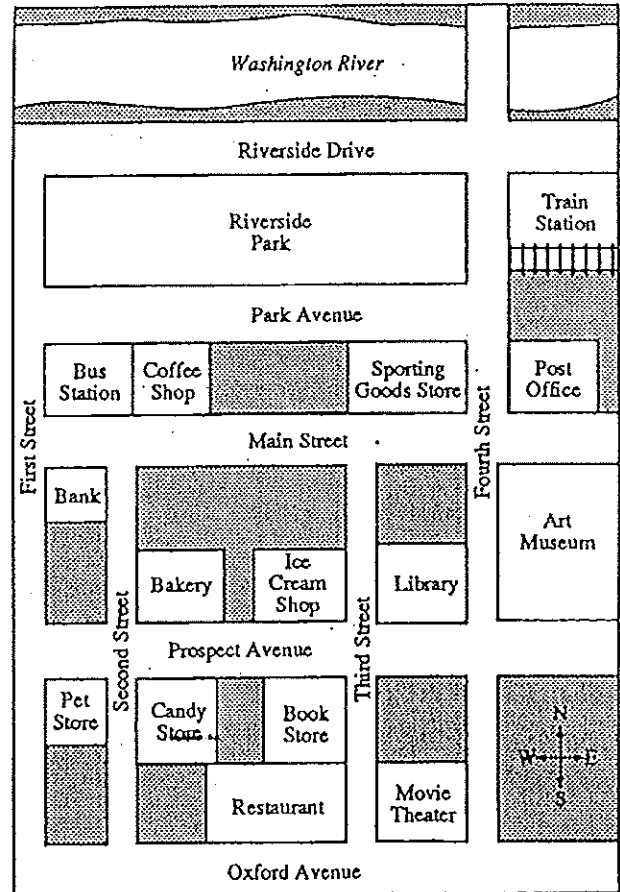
Washington River

Riverside Drive

Riverside Park

Train Station

Park Avenue

Bus Station

Coffee Shop

Sporting Goods Store

Post Office

First Street

Main Street

Fourth Street

Bank

Art Museum

Bakery

Ice Cream Shop

Library

Second Street

Third Street

Prospect Avenue

Pet Store

Candy Store

Book Store

N

W

E

S

Restaurant

Movie Theater

Oxford Avenue